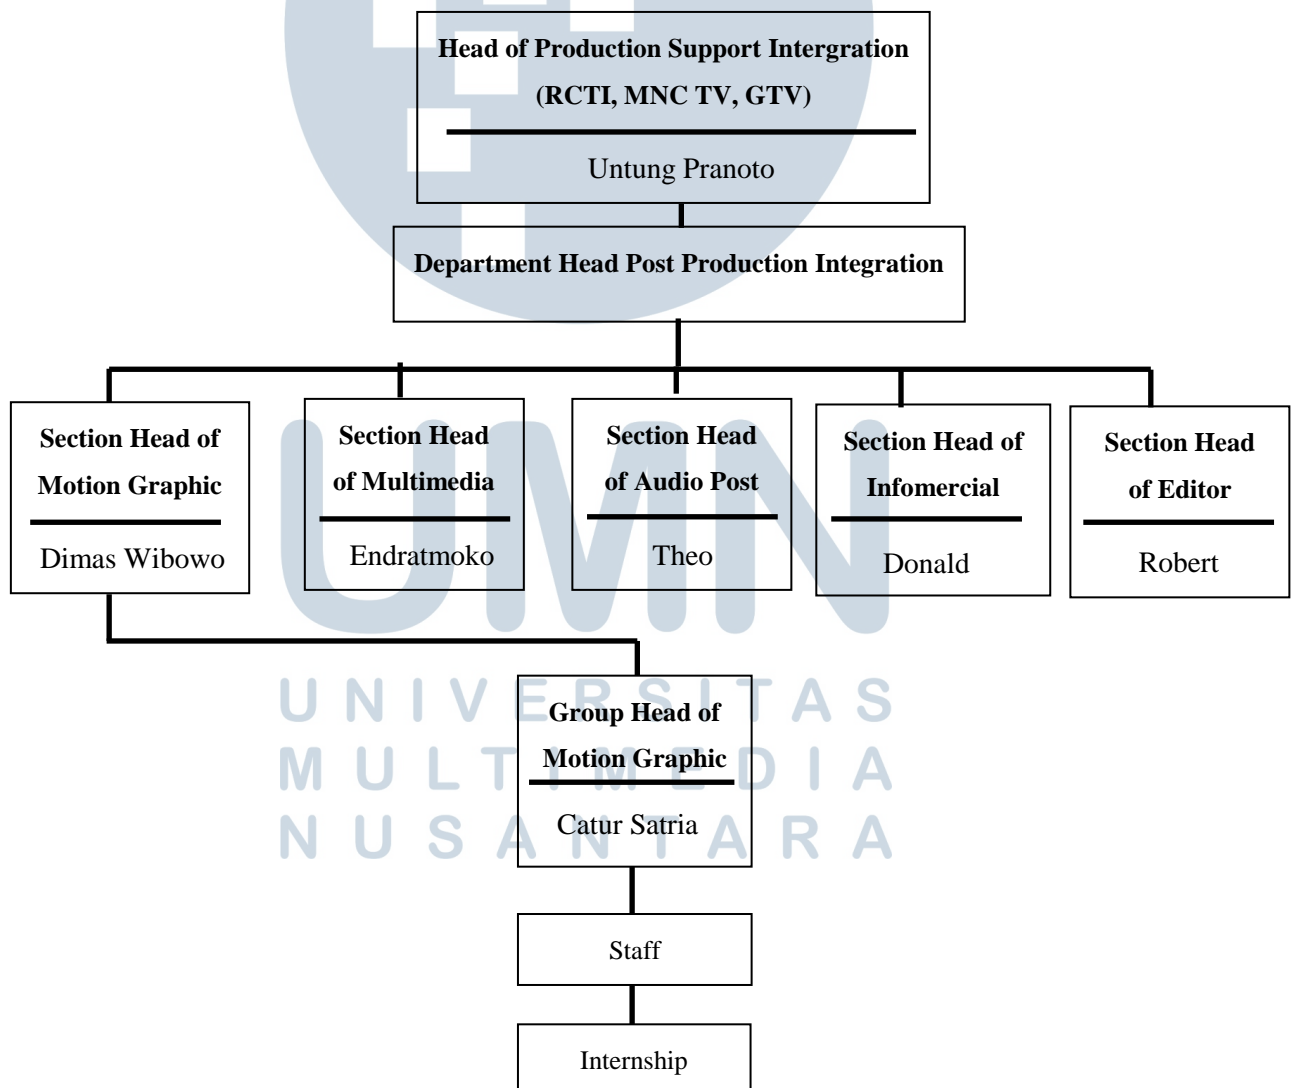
Head of Production Support Intergration (RCTI, MNC TV, GTV)

Untung Pranoto

Department Head Post Production Integration

Section Head of Motion Graphic

Dimas Wibowo

Section Head of Multimedia

Endratmoko

Section Head of Audio Post

Theo

Section Head of Infomercial

Donald

Section Head of Editor

Robert

Group Head of Motion Graphic

Catur Satria

Staff

Internship

UNIVERSITAS MULTIMEDIA NUSANTARA